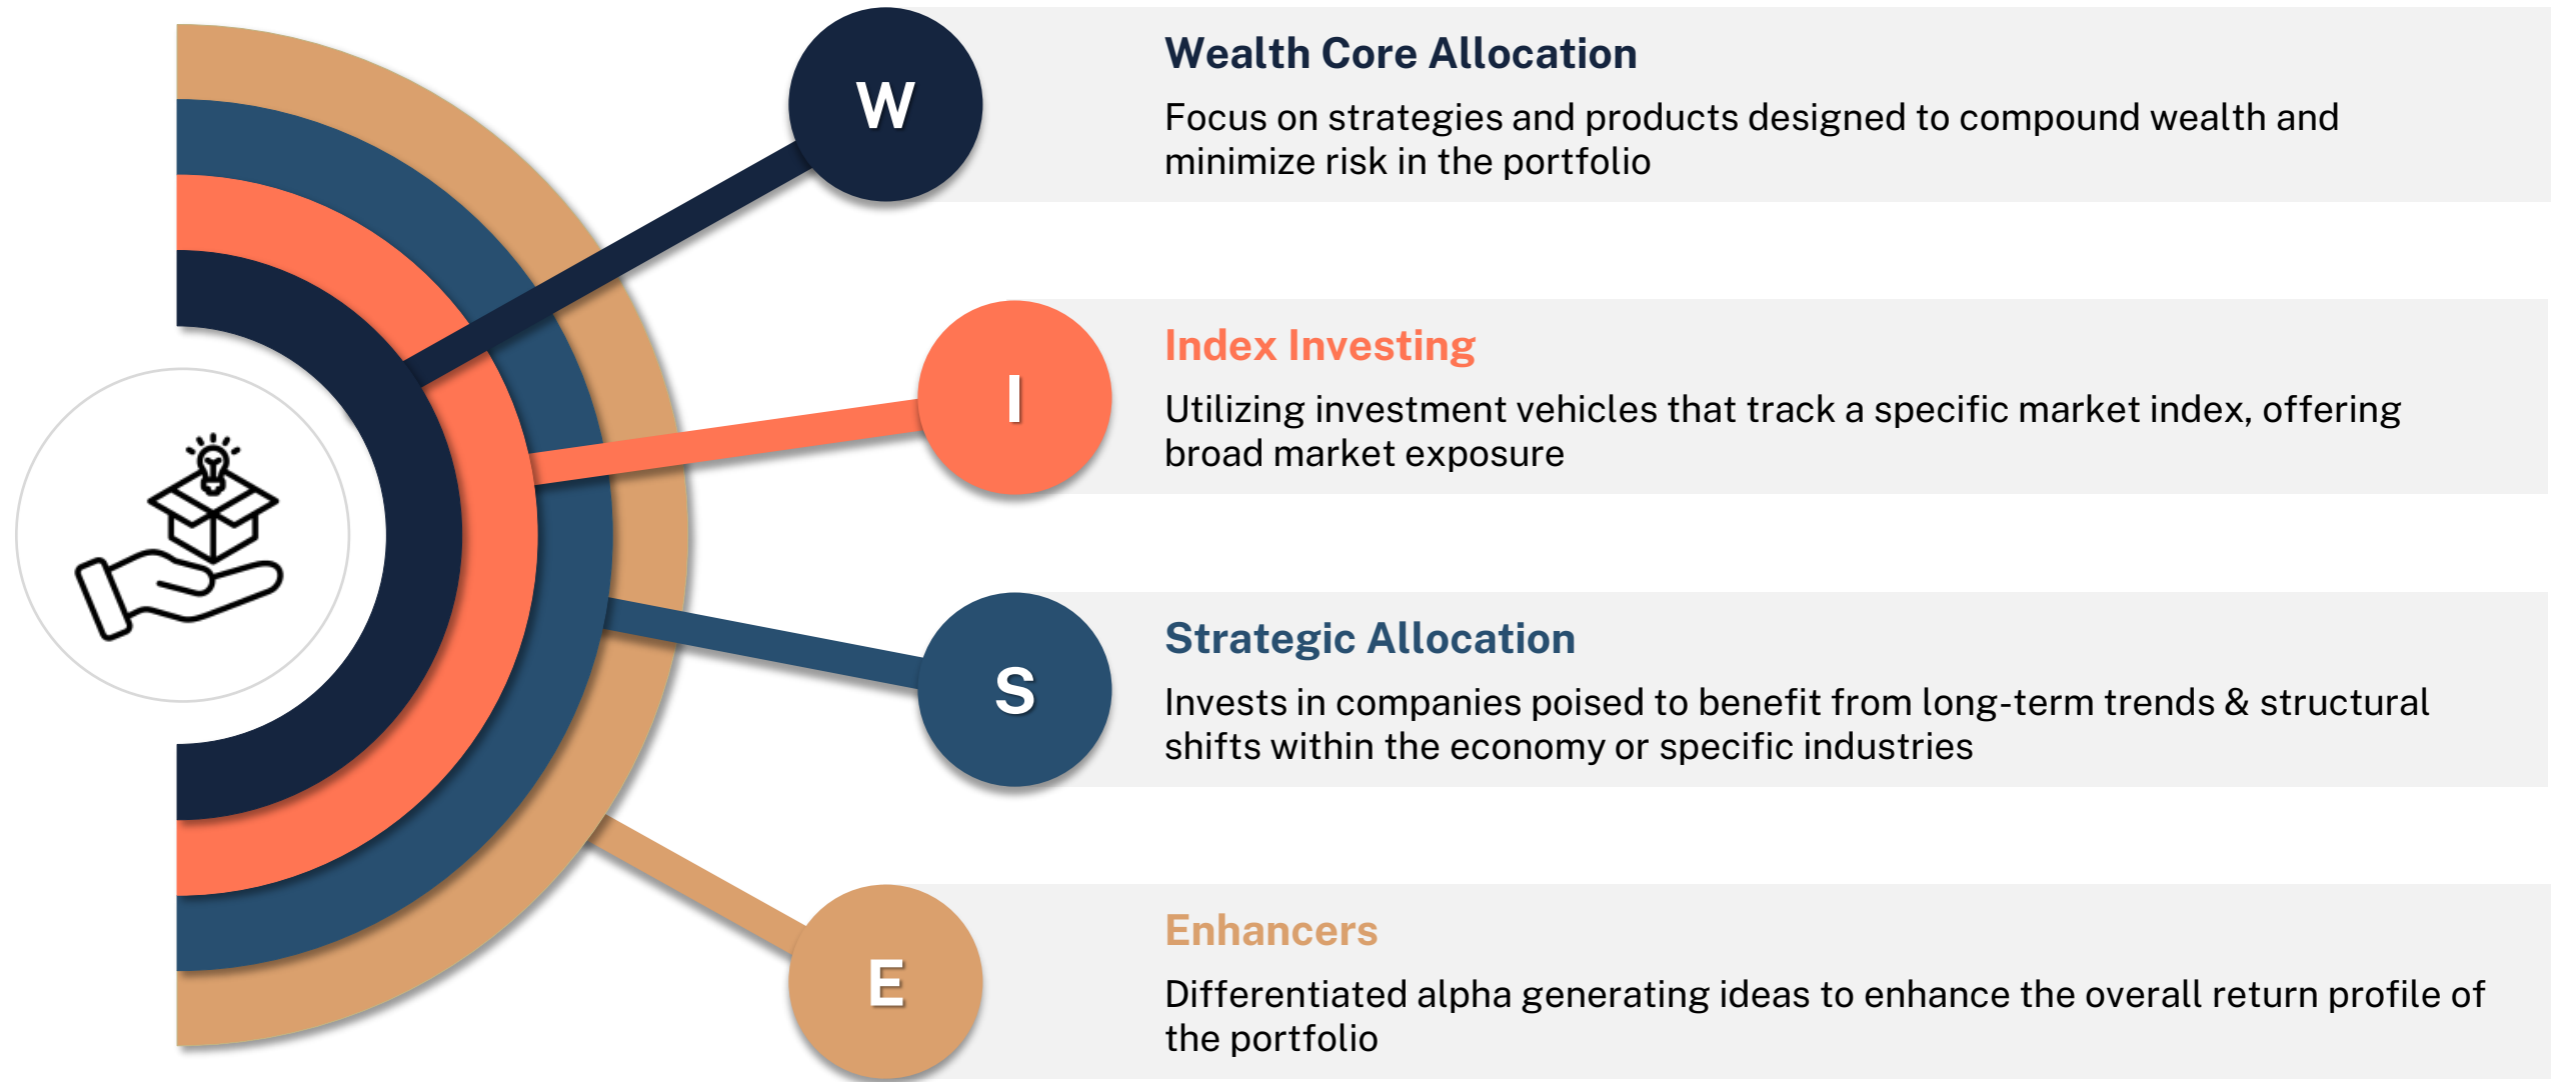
W

Wealth Core Allocation

Focus on strategies and products designed to compound wealth and minimize risk in the portfolio

I

Index Investing

Utilizing investment vehicles that track a specific market index, offering broad market exposure

S

Strategic Allocation

Invests in companies poised to benefit from long-term trends & structural shifts within the economy or specific industries

E

Enhancers

Differentiated alpha generating ideas to enhance the overall return profile of the portfolio